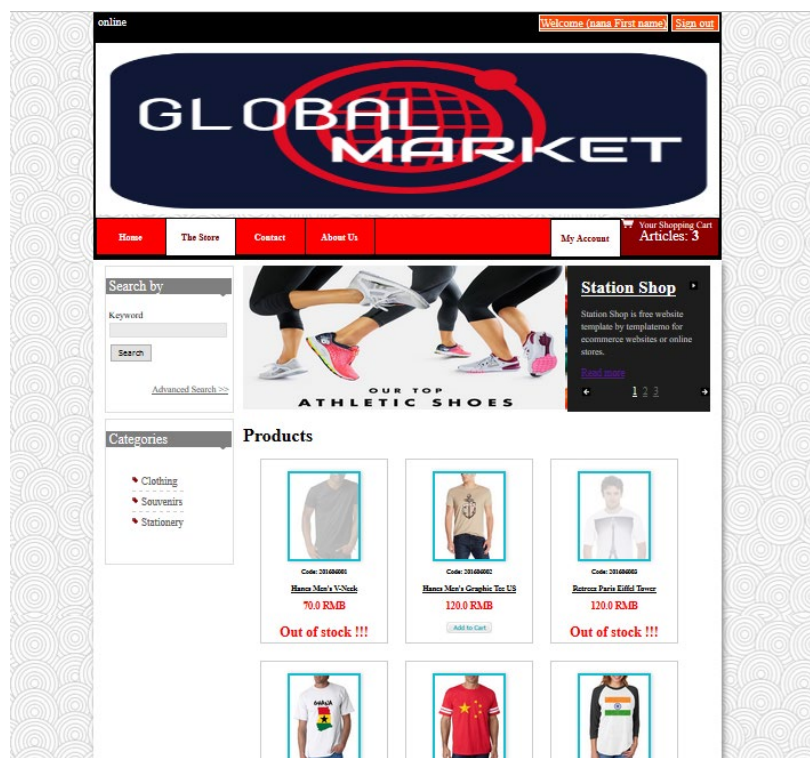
online

Welcome (nana First name) Sign out

GLOBAL MARKET

Home The Store Contact About Us My Account

Your Shopping Cart
Articles: 3

Search by

Keyword

Search

Advanced Search >>

OUR TOP
ATHLETIC SHOES

Station Shop

Station Shop is free website template by templatemo for ecommerce websites or online stores.

Read more

1 2 3

Categories

Clothing
Souvenirs
Stationery

Products

Code: 2016040001
Hanes Men's V-Neck
70.0 RMB
Out of stock !!!

Code: 2016040002
Hanes Men's Graphic Tee US
120.0 RMB
Add to Cart

Code: 2016040003
Retreez Paris Eiffel Tower
120.0 RMB
Out of stock !!!

GHANA